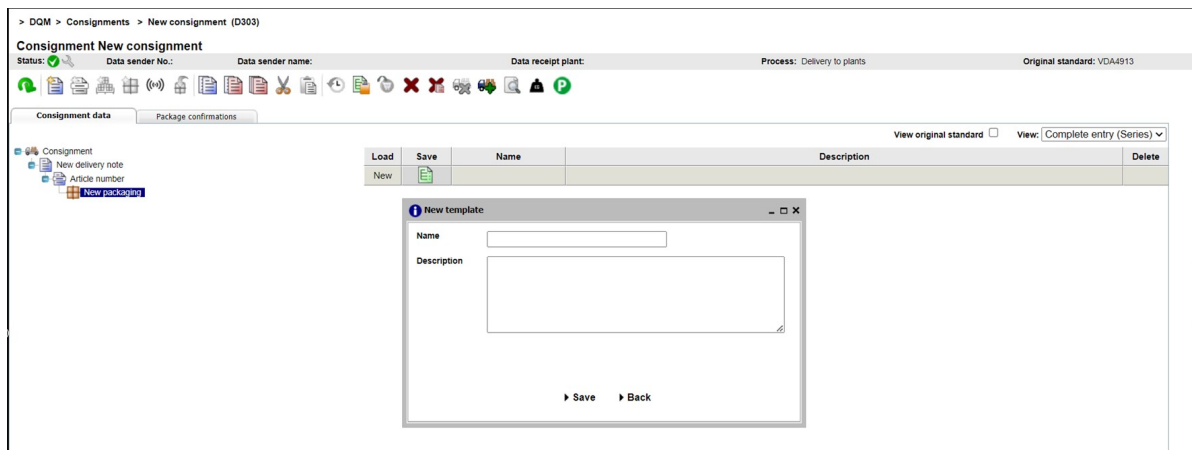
> DQM > Consignments > New consignment (D303)

Consignment New consignment

Status: Data sender No.: Data sender name: Data receipt plant: Process: Delivery to plants Original standard: VDA4913

Consignment data | Package confirmations

View original standard View: Complete entry (Series)

Consignment
New delivery note
Article number
New packaging

| Load | Save | Name | Description | Delete |
|---|---|---|---|---|
| New | | | | |

New template

Name

Description

Save Back